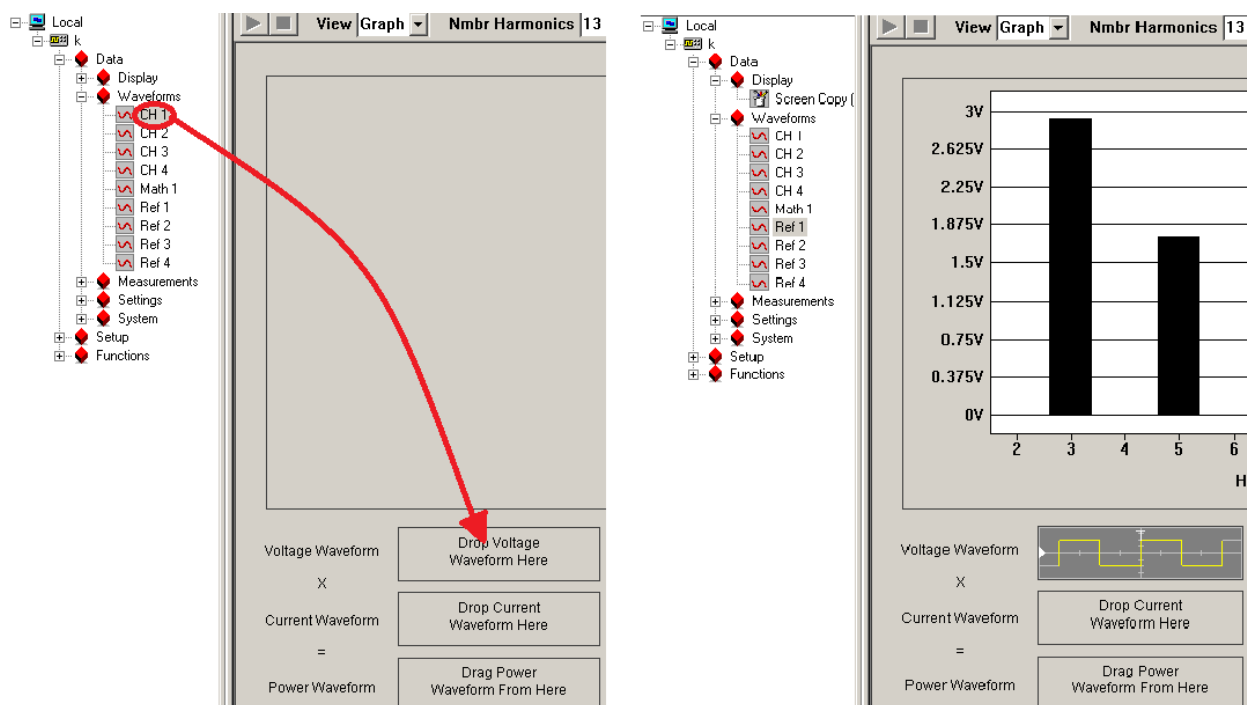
Local
k
Data
Display
Waveforms
CH 1
CH 2
CH 3
CH 4
Math 1
Ref 1
Ref 2
Ref 3
Ref 4
Measurements
Settings
System
Setup
Functions

View Graph Nmbr Harmonics 13

Voltage Waveform | Drop Voltage Waveform Here
X
Current Waveform | Drop Current Waveform Here
=
Power Waveform | Drag Power Waveform From Here

Local
k
Data
Display
Screen Copy (
Waveforms
CH 1
CH 2
CH 3
CH 4
Math 1
Ref 1
Ref 2
Ref 3
Ref 4
Measurements
Settings
System
Setup
Functions

View Graph Nmbr Harmonics 13

3V
2.625V
2.25V
1.875V
1.5V
1.125V
0.75V
0.375V
0V
2 3 4 5 6
H

Voltage Waveform
X
Current Waveform | Drop Current Waveform Here
=
Power Waveform | Drag Power Waveform From Here